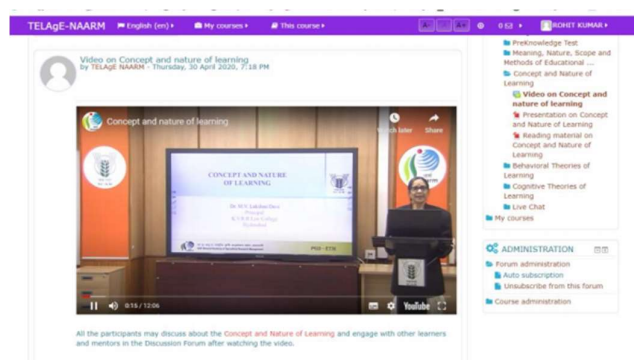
TELAgE-NAARM English (en) My courses This course ROHIT KUMAR

Video on Concept and nature of learning
by TELAgE NAARM - Thursday, 30 April 2020, 7:18 PM

Concept and nature of learning
Watch later Share

CONCEPT AND NATURE OF LEARNING

Dr. M.V. Lakshmi Devi
Principal
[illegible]
Hyderabad

0:15 / 12:06 YouTube

All the participants may discuss about the Concept and Nature of Learning and engage with other learners and mentors in the Discussion Forum after watching the video.

PreKnowledge Test
Meaning, Nature, Scope and Methods of Educational ...
Concept and Nature of Learning
Video on Concept and nature of learning
Presentation on Concept and Nature of Learning
Reading material on Concept and Nature of Learning
Behavioral Theories of Learning
Cognitive Theories of Learning
Live Chat
My courses

ADMINISTRATION
Forum administration
Auto subscription
Unsubscribe from this forum
Course administration